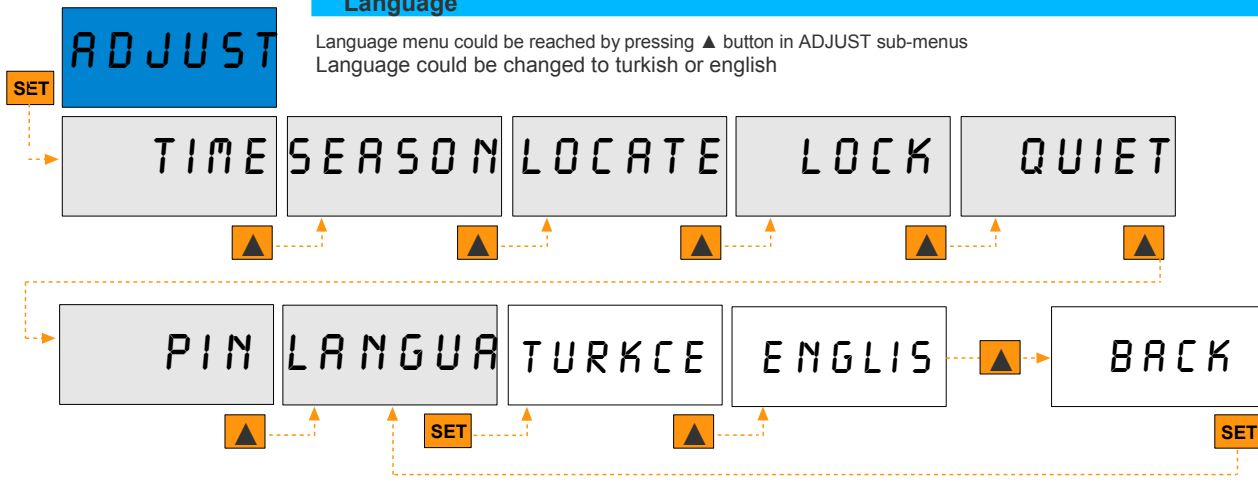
Language

Language menu could be reached by pressing ▲ button in ADJUST sub-menus
Language could be changed to turkish or english

ADJUST

SET

TIME

SEASON

LOCATE

LOCK

QUIET

PIN

LANGUA

TURKCE

ENGLIS

BACK

SET

SET